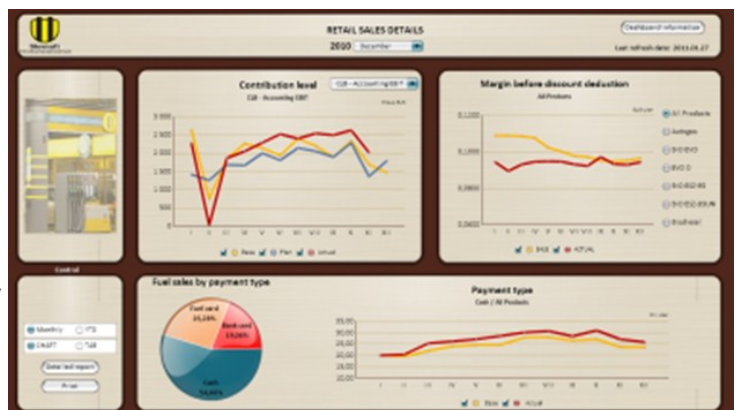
RETAIL SALES DETAILS

2010 December

Dashboard information

Last refresh date: 2011.01.27

Control

Contribution level

CLB - Accounting EBIT

3 000
2 500
2 000
1 500
1 000
500
0

I II III IV V VI VII VIII IX X XI XII

Base Plan Actual

Margin before discount deduction

All Products

0,1200
0,1000
0,0800
0,0600

I II III IV V VI VII VIII IX X XI XII

BASE ACTUAL

All Products
Autogas
95 EVO
EVO D
95 EURO
95 EURO PLUS
Biodiesel

Monthly
YTD
DAILY
TAB

Detailed report

Print

Fuel sales by payment type

Fuel card
25,28%

Bank card
19,86%

Cash
54,86%

Payment type

Cash / All Products

35,00
30,00
25,00
20,00
15,00
10,00

I II III IV V VI VII VIII IX X XI XII

Base Actual